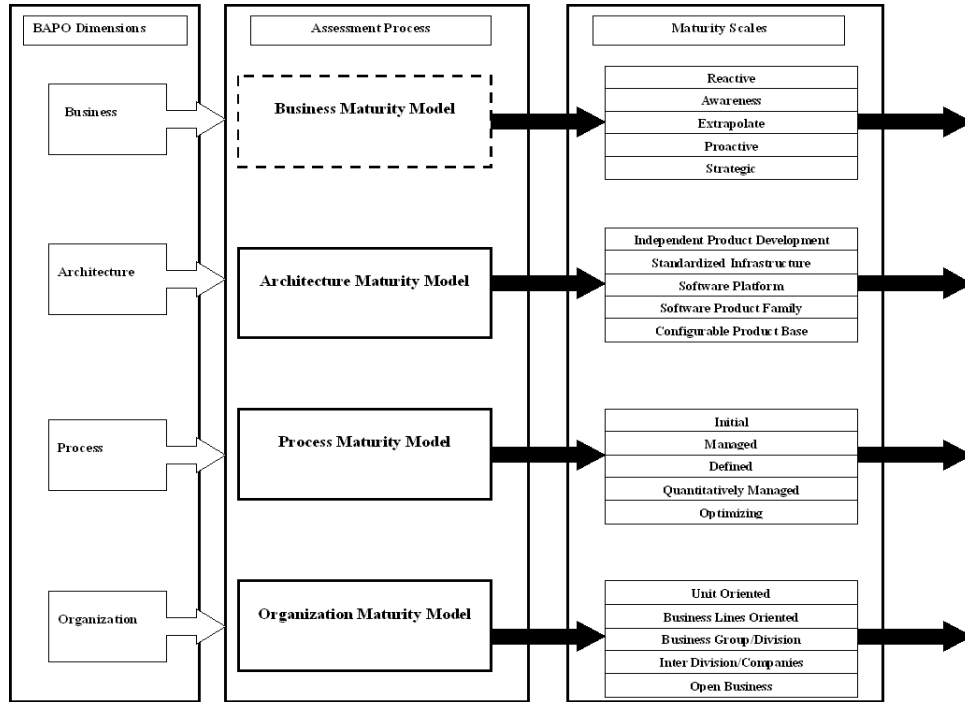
BAPO Dimensions

Business

Architecture

Process

Organization

Assessment Process

Business Maturity Model

Architecture Maturity Model

Process Maturity Model

Organization Maturity Model

Maturity Scales

Reactive
Awareness
Extrapolate
Proactive
Strategic

Independent Product Development
Standardized Infrastructure
Software Platform
Software Product Family
Configurable Product Base

Initial
Managed
Defined
Quantitatively Managed
Optimizing

Unit Oriented
Business Lines Oriented
Business Group/Division
Inter Division/Companies
Open Business